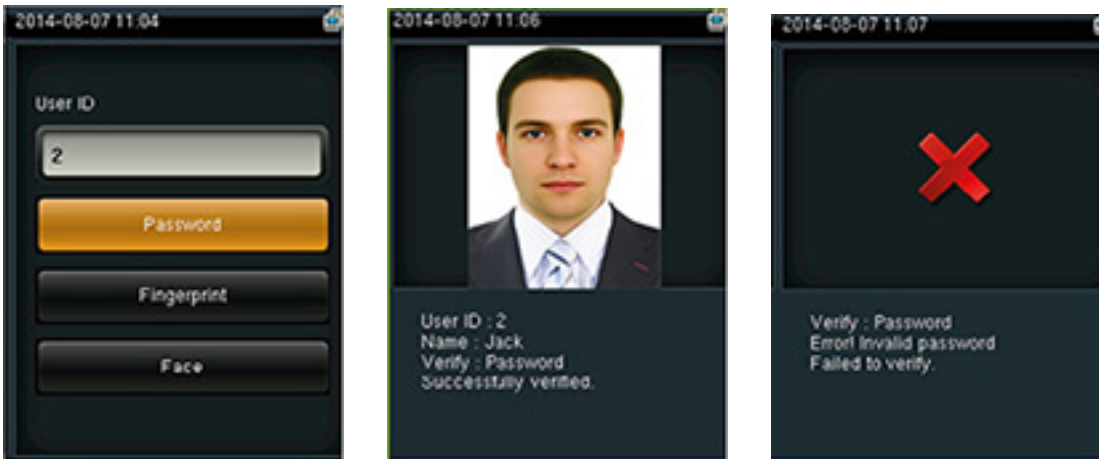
2014-08-07 11:04

User ID

2

Password

Fingerprint

Face

2014-08-07 11:06

User ID : 2
Name : Jack
Verify : Password
Successfully verified.

2014-08-07 11:07

Verify : Password
Error! Invalid password
Failed to verify.